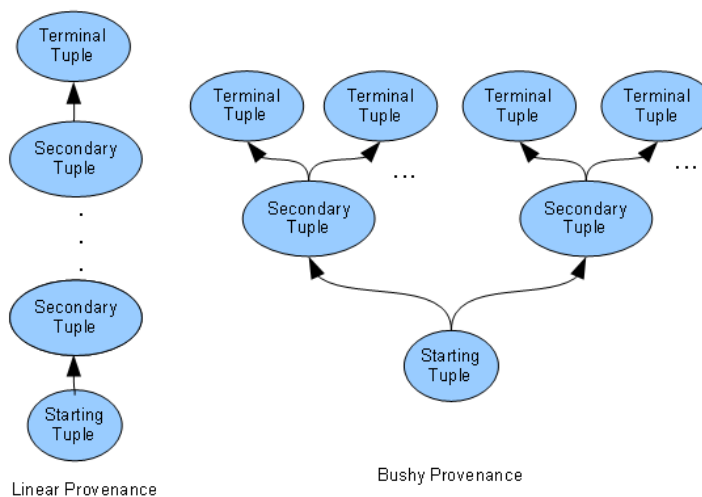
Terminal Tuple

Secondary Tuple

.
.
.

Secondary Tuple

Starting Tuple

Linear Provenance

Terminal Tuple

Terminal Tuple

...

Terminal Tuple

Terminal Tuple

...

Secondary Tuple

Secondary Tuple

Starting Tuple

Bushy Provenance